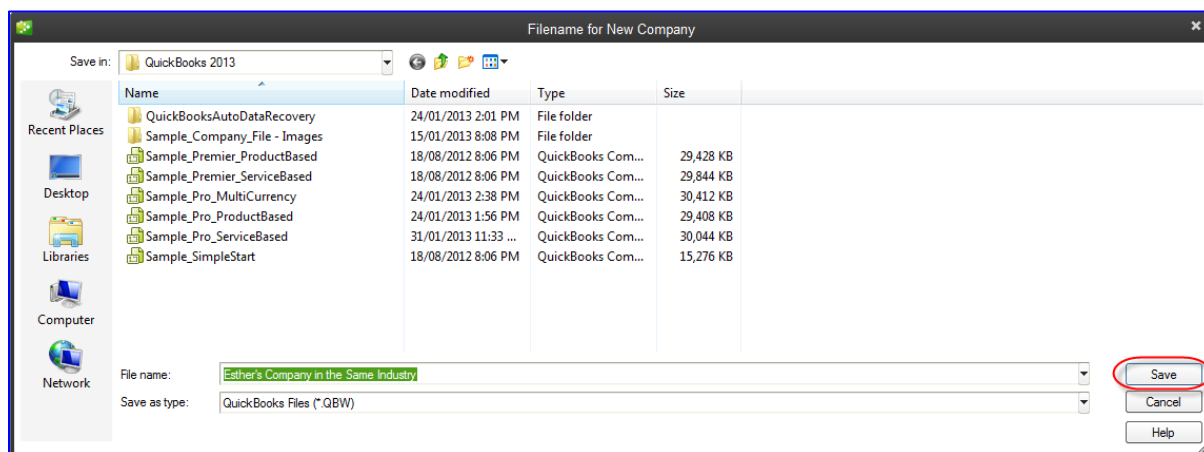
Filename for New Company

Save in: QuickBooks 2013

Recent Places
Desktop
Libraries
Computer
Network

| Name | Date modified | Type | Size |
|---|---|---|---|
| QuickBooksAutoDataRecovery | 24/01/2013 2:01 PM | File folder | |
| Sample_Company_File - Images | 15/01/2013 8:08 PM | File folder | |
| Sample_Premier_ProductBased | 18/08/2012 8:06 PM | QuickBooks Com... | 29,428 KB |
| Sample_Premier_ServiceBased | 18/08/2012 8:06 PM | QuickBooks Com... | 29,844 KB |
| Sample_Pro_MultiCurrency | 24/01/2013 2:38 PM | QuickBooks Com... | 30,412 KB |
| Sample_Pro_ProductBased | 24/01/2013 1:56 PM | QuickBooks Com... | 29,408 KB |
| Sample_Pro_ServiceBased | 31/01/2013 11:33 ... | QuickBooks Com... | 30,044 KB |
| Sample_SimpleStart | 18/08/2012 8:06 PM | QuickBooks Com... | 15,276 KB |

File name: Esther's Company in the Same Industry
Save as type: QuickBooks Files (*.QBW)

Save
Cancel
Help